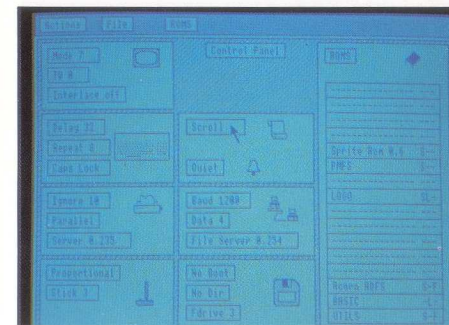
Actions File RGMS

Mode 7
TV 0
Interlace off

Control Panel

RGMS

Delay 32
Repeat 8
Caps Lock

Scroll
Quiet

Sprite Rom 4.6
RMFS

Ignore 10
Parallel
Server 0.235

Baud 1200
Data 4
File Server 0.254

LOGO

Proportional
Stick 3

No Boot
No Dir
Fdrive 3

Acorn NDFS
BASIC
UTILS